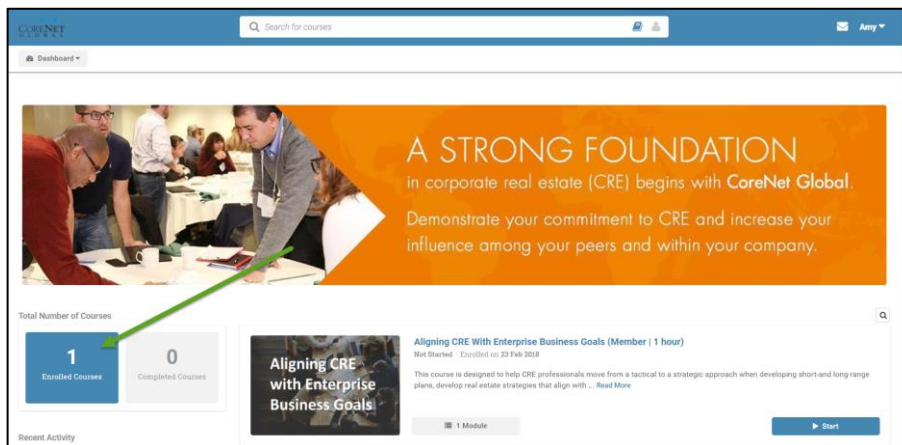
CORENET GLOBAL

Search for courses

Amy

Dashboard

A STRONG FOUNDATION

in corporate real estate (CRE) begins with CoreNet Global.

Demonstrate your commitment to CRE and increase your influence among your peers and within your company.

Total Number of Courses

1
Enrolled Courses

0
Completed Courses

Aligning CRE with Enterprise Business Goals

Aligning CRE With Enterprise Business Goals (Member | 1 hour)

Not Started · Enrolled on 23 Feb 2018

This course is designed to help CRE professionals move from a tactical to a strategic approach when developing short-and long-range plans, develop real estate strategies that align with ... Read More

1 Module

Start

Recent Activity